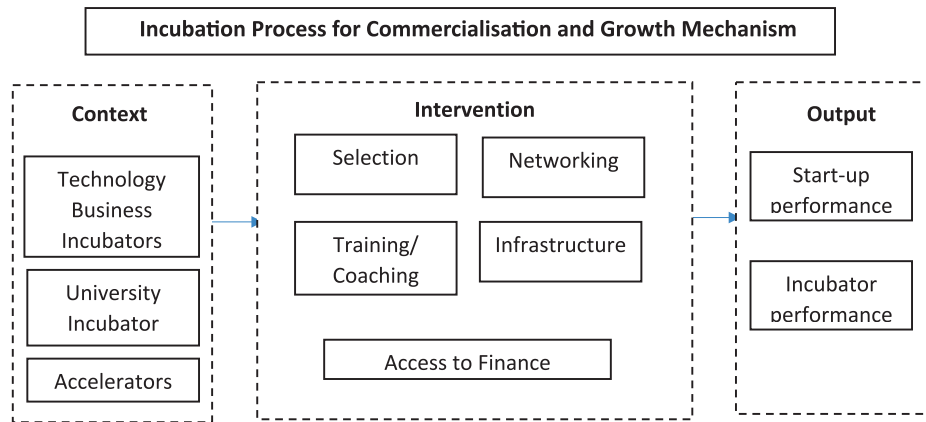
Incubation Process for Commercialisation and Growth Mechanism

Context

Technology Business Incubators

University Incubator

Accelerators

Intervention

Selection

Networking

Training/ Coaching

Infrastructure

Access to Finance

Output

Start-up performance

Incubator performance